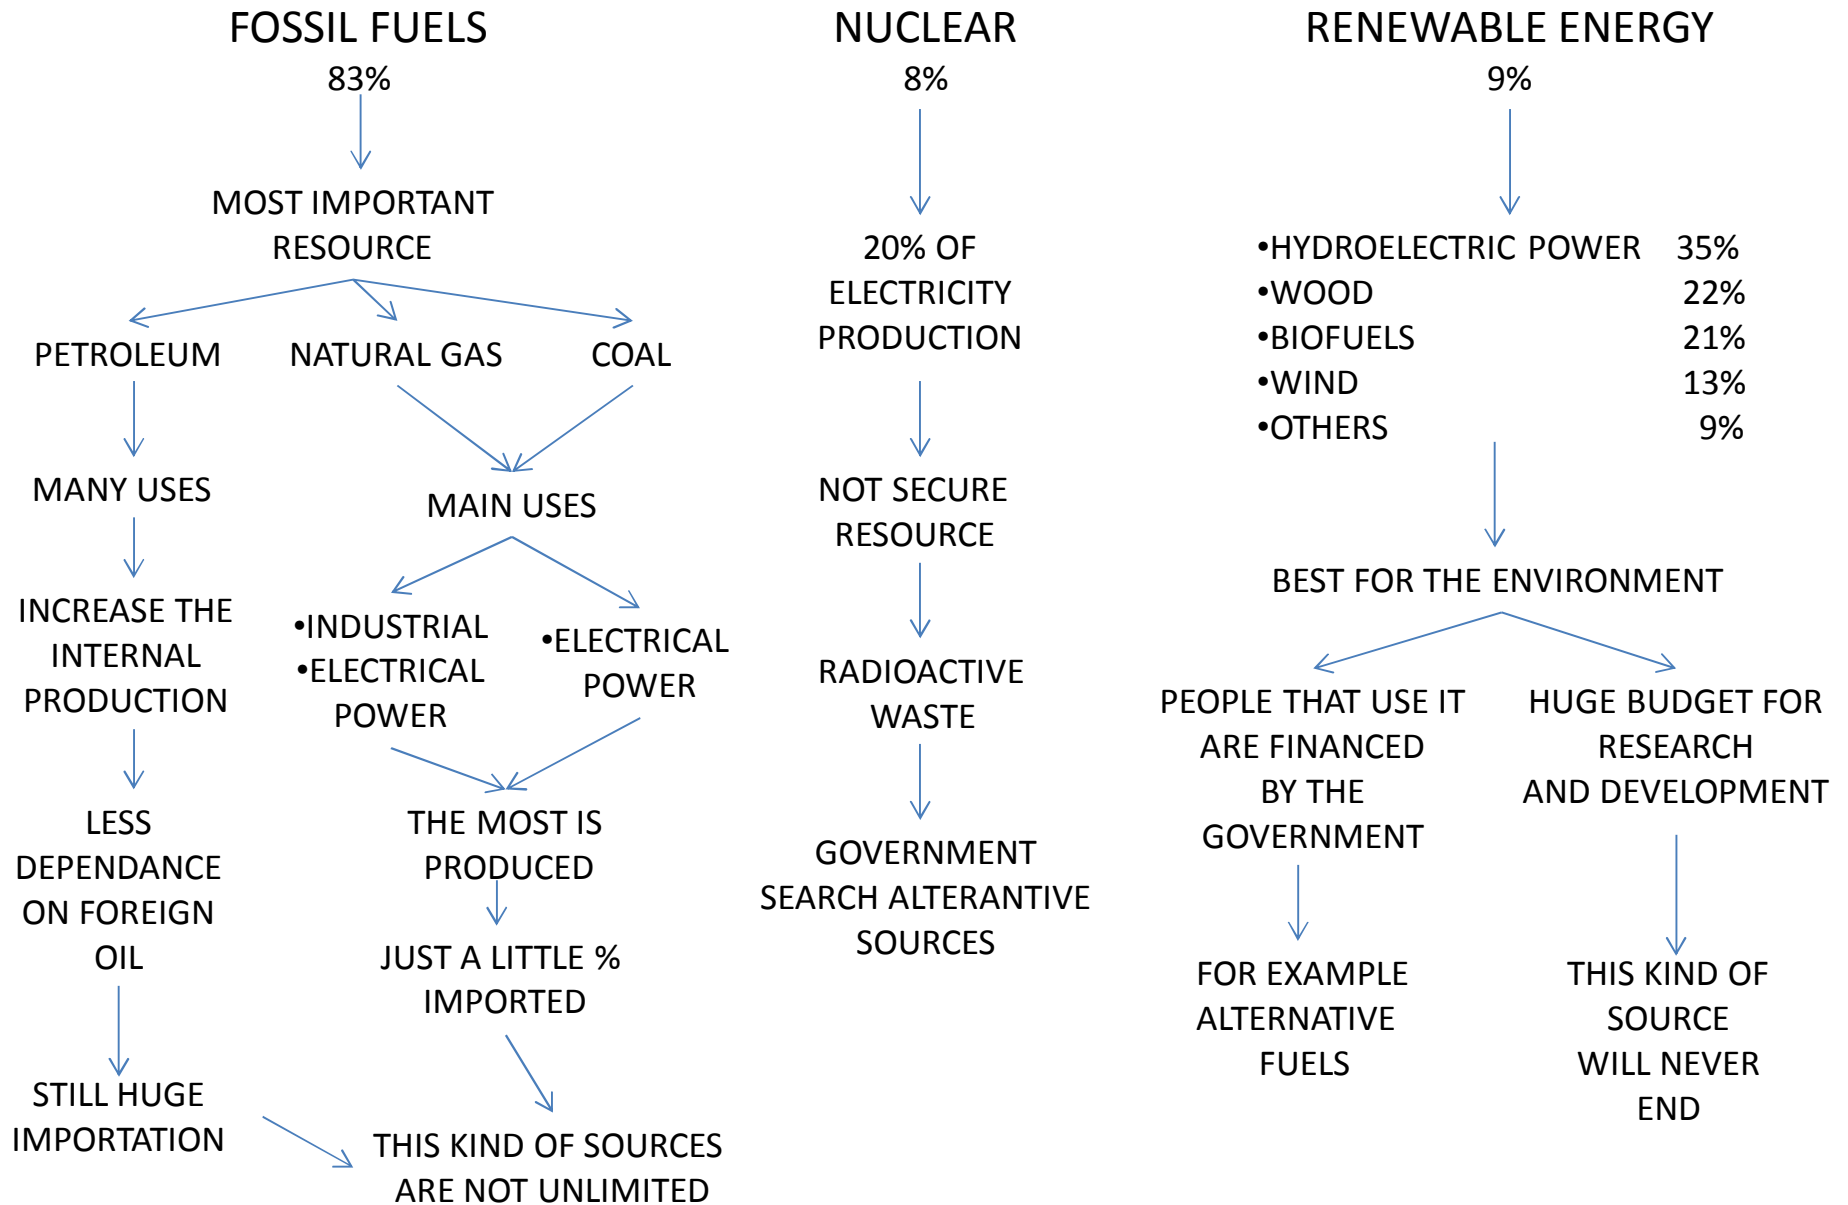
FOSSIL FUELS
83%

MOST IMPORTANT RESOURCE

PETROLEUM

MANY USES

INCREASE THE INTERNAL PRODUCTION

LESS DEPENDANCE ON FOREIGN OIL

STILL HUGE IMPORTATION

NATURAL GAS

COAL

MAIN USES

•INDUSTRIAL
•ELECTRICAL POWER

•ELECTRICAL POWER

THE MOST IS PRODUCED

JUST A LITTLE % IMPORTED

THIS KIND OF SOURCES ARE NOT UNLIMITED

NUCLEAR
8%

20% OF ELECTRICITY PRODUCTION

NOT SECURE RESOURCE

RADIOACTIVE WASTE

GOVERNMENT SEARCH ALTERANTIVE SOURCES

RENEWABLE ENERGY
9%

•HYDROELECTRIC POWER 35%
•WOOD 22%
•BIOFUELS 21%
•WIND 13%
•OTHERS 9%

BEST FOR THE ENVIRONMENT

PEOPLE THAT USE IT ARE FINANCED BY THE GOVERNMENT

FOR EXAMPLE ALTERNATIVE FUELS

HUGE BUDGET FOR RESEARCH AND DEVELOPMENT

THIS KIND OF SOURCE WILL NEVER END